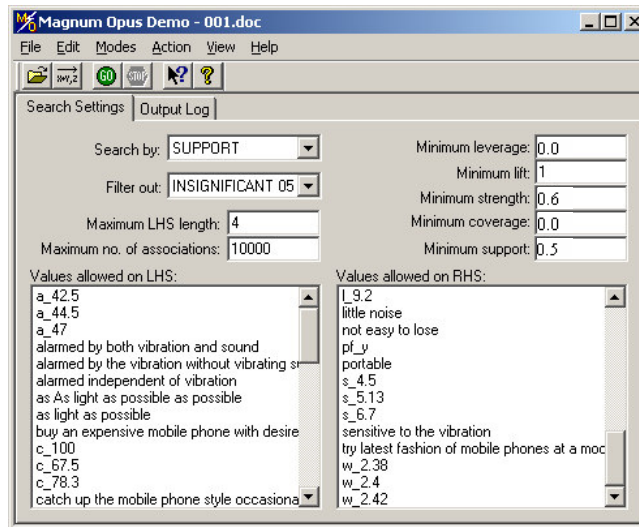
Magnum Opus Demo - 001.doc

File Edit Modes Action View Help

GO STOP

Search Settings | Output Log

Search by: SUPPORT
Filter out: INSIGNIFICANT 05
Maximum LHS length: 4
Maximum no. of associations: 10000

Minimum leverage: 0.0
Minimum lift: 1
Minimum strength: 0.6
Minimum coverage: 0.0
Minimum support: 0.5

Values allowed on LHS:
a_42.5
a_44.5
a_47
alarmed by both vibration and sound
alarmed by the vibration without vibrating s
alarmed independent of vibration
as As light as possible as possible
as light as possible
buy an expensive mobile phone with desire
c_100
c_67.5
c_78.3
catch up the mobile phone style occasiona

Values allowed on RHS:
l_9.2
little noise
not easy to lose
pf_y
portable
s_4.5
s_5.13
s_6.7
sensitive to the vibration
try latest fashion of mobile phones at a moc
w_2.38
w_2.4
w_2.42